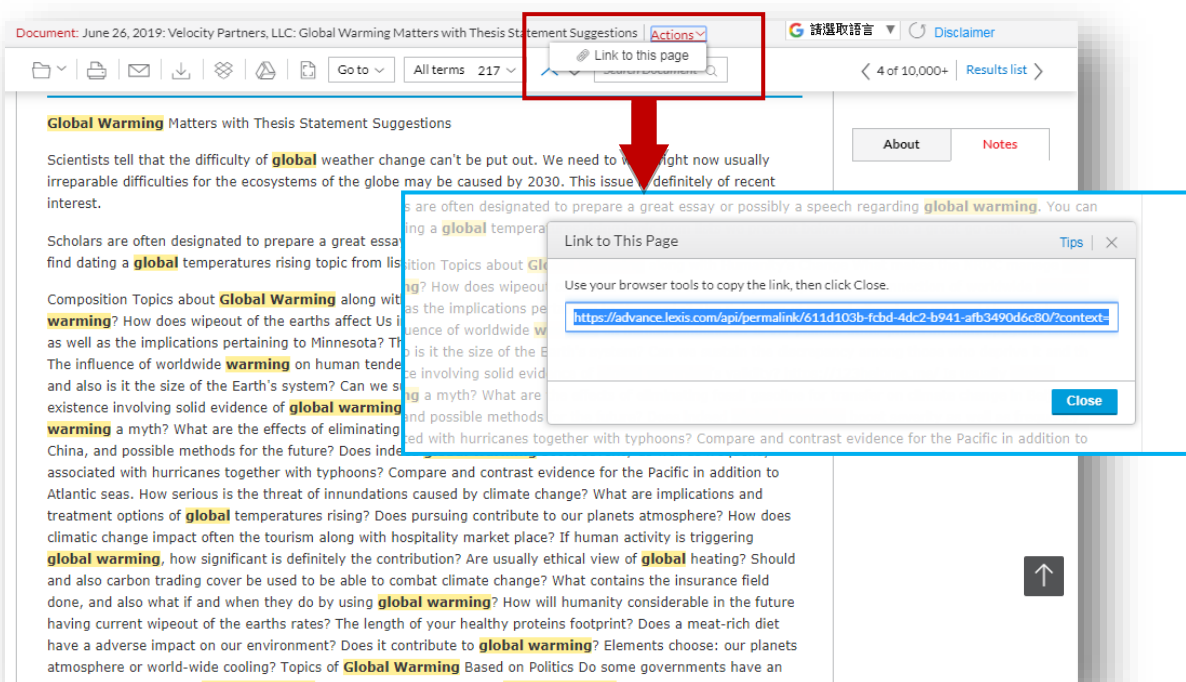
Document: June 26, 2019: Velocity Partners, LLC: Global Warming Matters with Thesis Statement Suggestions Actions

Link to this page

請選取語言 ▼ Disclaimer

Go to All terms 217 Search Document 4 of 10,000+ Results list

About Notes

Global Warming Matters with Thesis Statement Suggestions

Scientists tell that the difficulty of global weather change can't be put out. We need to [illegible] right now usually irreparable difficulties for the ecosystems of the globe may be caused by 2030. This issue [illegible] definitely of recent interest.

Scholars are often designated to prepare a great essay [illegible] find dating a global temperatures rising topic from lis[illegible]

Composition Topics about Global Warming along wit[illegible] warming? How does wipeout of the earths affect Us i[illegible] as well as the implications pertaining to Minnesota? Th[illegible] The influence of worldwide warming on human tende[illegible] and also is it the size of the Earth's system? Can we s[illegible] existence involving solid evidence of global warming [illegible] warming a myth? What are the effects of eliminating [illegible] China, and possible methods for the future? Does inde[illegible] associated with hurricanes together with typhoons? Compare and contrast evidence for the Pacific in addition to Atlantic seas. How serious is the threat of innundations caused by climate change? What are implications and treatment options of global temperatures rising? Does pursuing contribute to our planets atmosphere? How does climatic change impact often the tourism along with hospitality market place? If human activity is triggering global warming, how significant is definitely the contribution? Are usually ethical view of global heating? Should and also carbon trading cover be used to be able to combat climate change? What contains the insurance field done, and also what if and when they do by using global warming? How will humanity considerable in the future having current wipeout of the earths rates? The length of your healthy proteins footprint? Does a meat-rich diet have a adverse impact on our environment? Does it contribute to global warming? Elements choose: our planets atmosphere or world-wide cooling? Topics of Global Warming Based on Politics Do some governments have an

s are often designated to prepare a great essay or possibly a speech regarding global warming. You can g a global tempera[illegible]

sition Topics about Gl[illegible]
g? How does wipeout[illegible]
as the implications pe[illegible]
uence of worldwide w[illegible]
o is it the size of the E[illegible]
ce involving solid evid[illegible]
g a myth? What are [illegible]
and possible methods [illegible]
ted with hurricanes together with typhoons? Compare and contrast evidence for the Pacific in addition to

Link to This Page

Tips | ✕

Use your browser tools to copy the link, then click Close.

https://advance.lexis.com/api/permalink/611d103b-fcbd-4dc2-b941-afb3490d6c80/?context=

Close